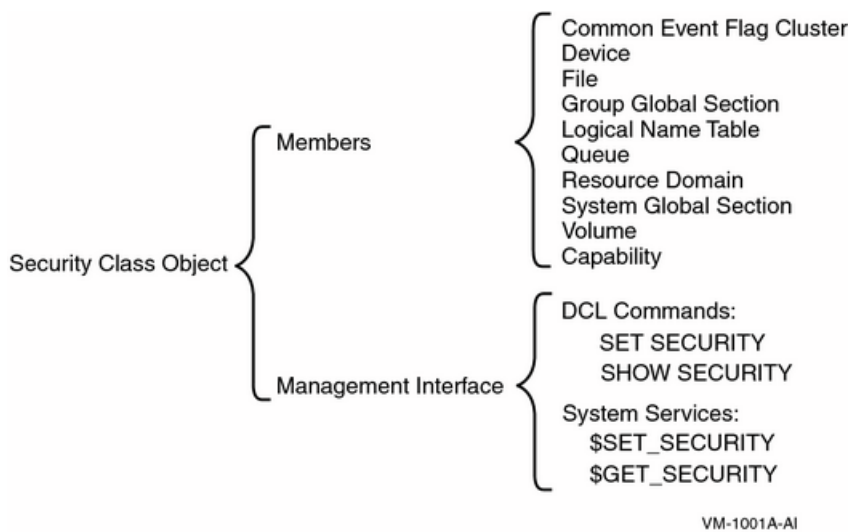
Security Class Object

Members

Common Event Flag Cluster
Device
File
Group Global Section
Logical Name Table
Queue
Resource Domain
System Global Section
Volume
Capability

Management Interface

DCL Commands:
SET SECURITY
SHOW SECURITY
System Services:
\$SET_SECURITY
\$GET_SECURITY

VM-1001A-AI